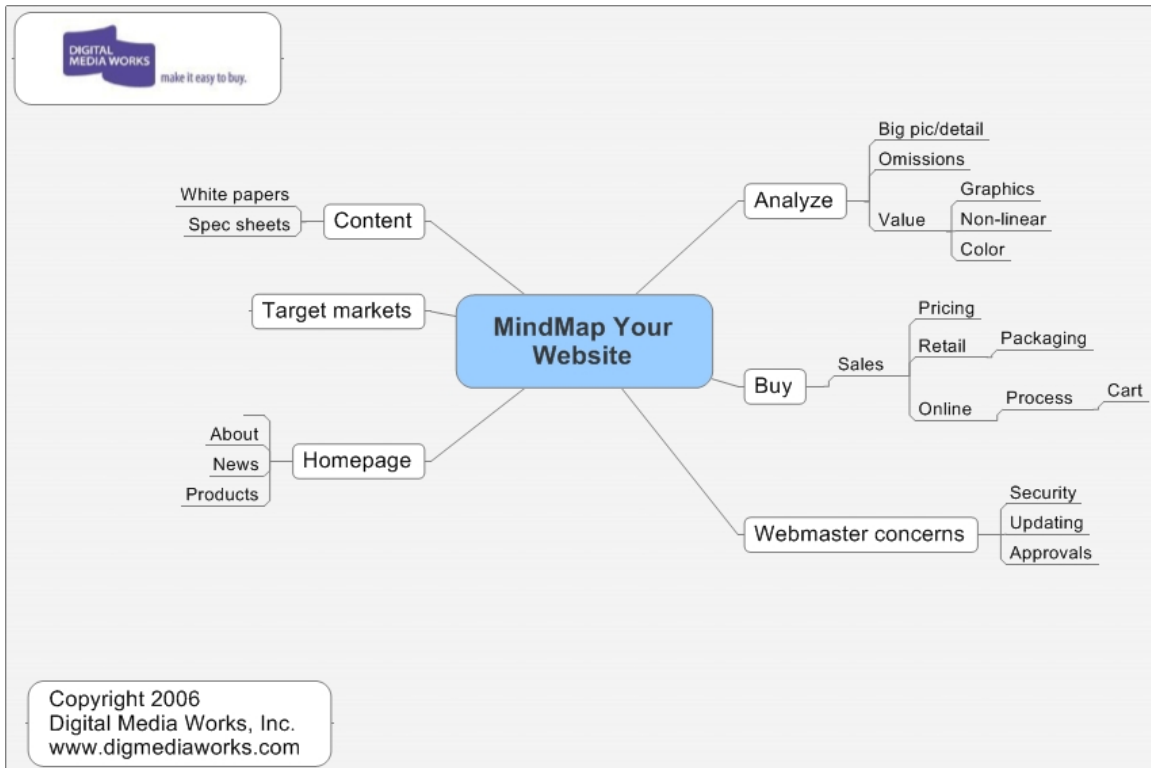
DIGITAL MEDIA WORKS
make it easy to buy.

MindMap Your Website

Content
White papers
Spec sheets

Target markets

Homepage
About
News
Products

Analyze
Big pic/detail
Omissions
Value
Graphics
Non-linear
Color

Buy
Sales
Pricing
Retail
Packaging
Online
Process
Cart

Webmaster concerns
Security
Updating
Approvals

Copyright 2006
Digital Media Works, Inc.
www.digmediaworks.com